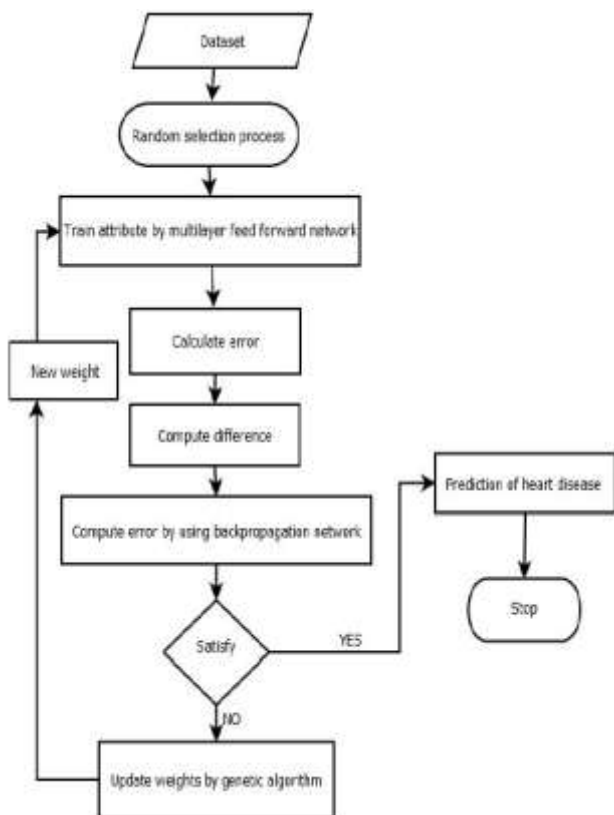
Dataset

Random selection process

Train attribute by multilayer feed forward network

Calculate error

New weight

Compute difference

Prediction of heart disease

Compute error by using backpropagation network

Stop

Satisfy

YES

NO

Update weights by genetic algorithm